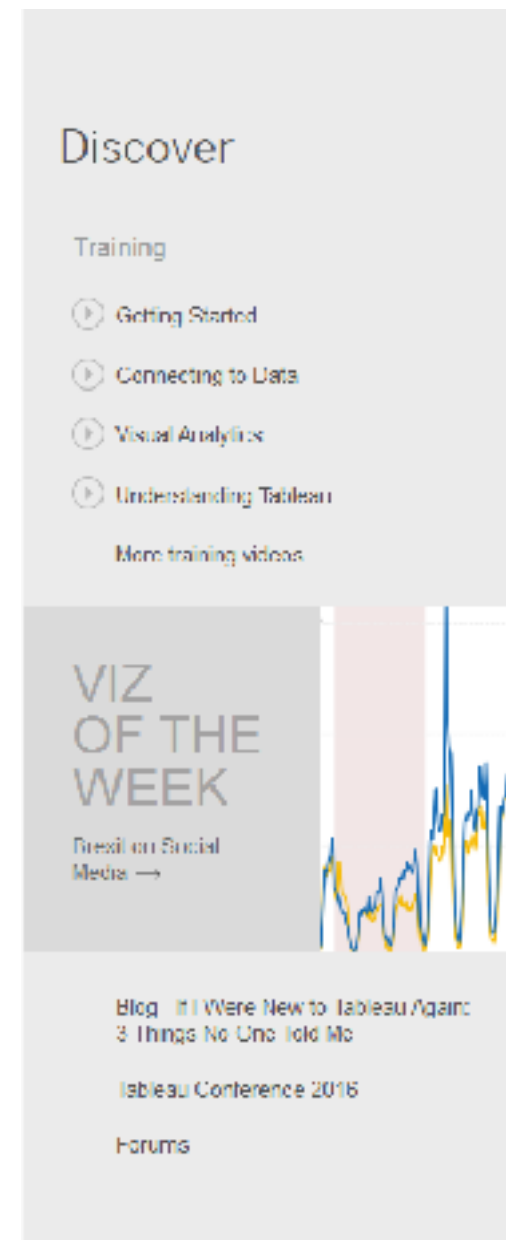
Discover

Training

Getting Started

Connecting to Data

Visual Analytics

Understanding Tableau

More training videos

VIZ OF THE WEEK

Brexit on Social Media ⟶

Blog: If I Were New to Tableau Again: 3 Things No One Told Me

Tableau Conference 2016

Forums